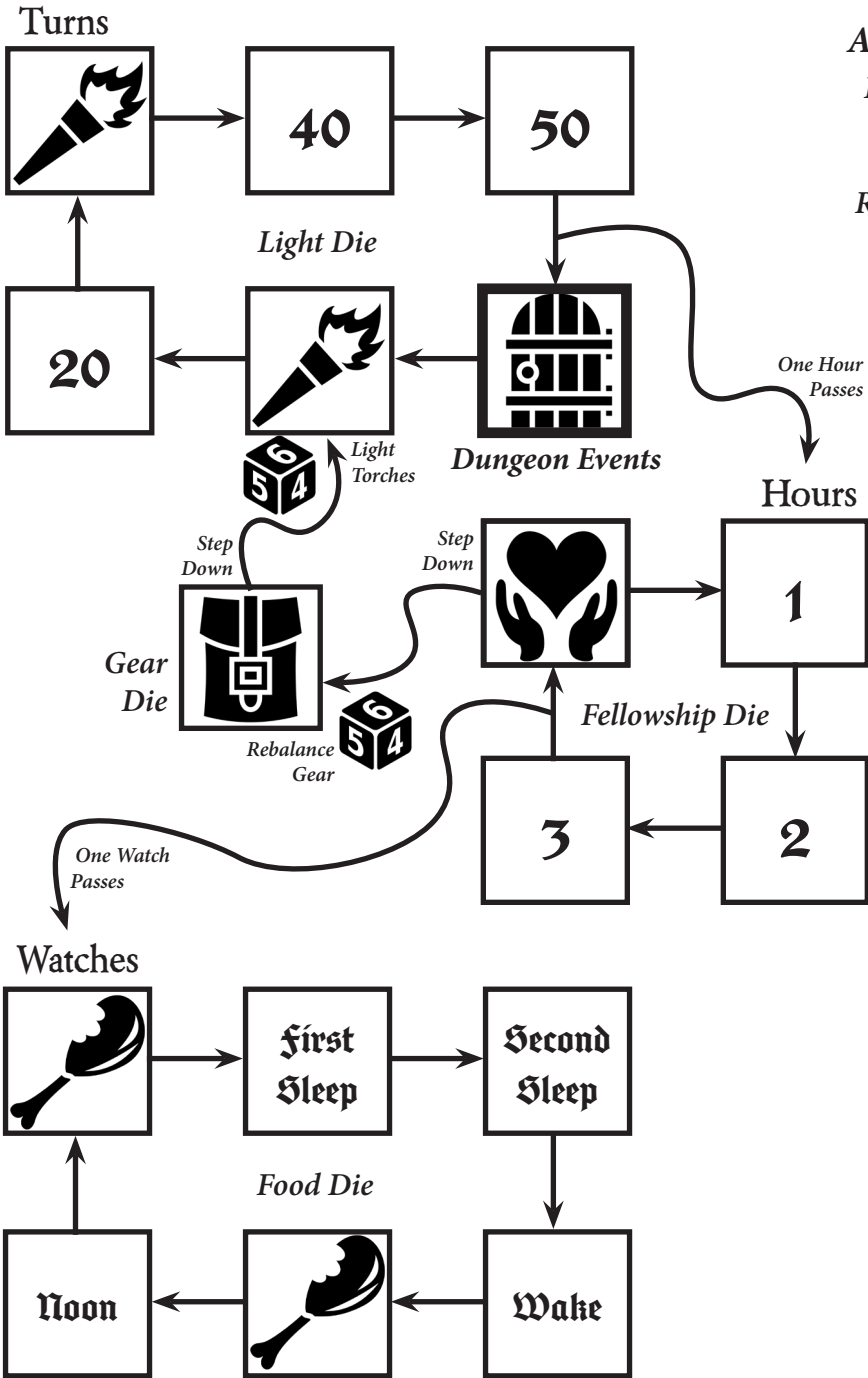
Turns

40

50

A

Light Die

R

20

One Hour Passes

Light Torches

Dungeon Events

Hours

Step Down

Step Down

1

Gear Die

Fellowship Die

Rebalance Gear

3

2

One Watch Passes

Watches

First Sleep

Second Sleep

Food Die

Noon

Wake